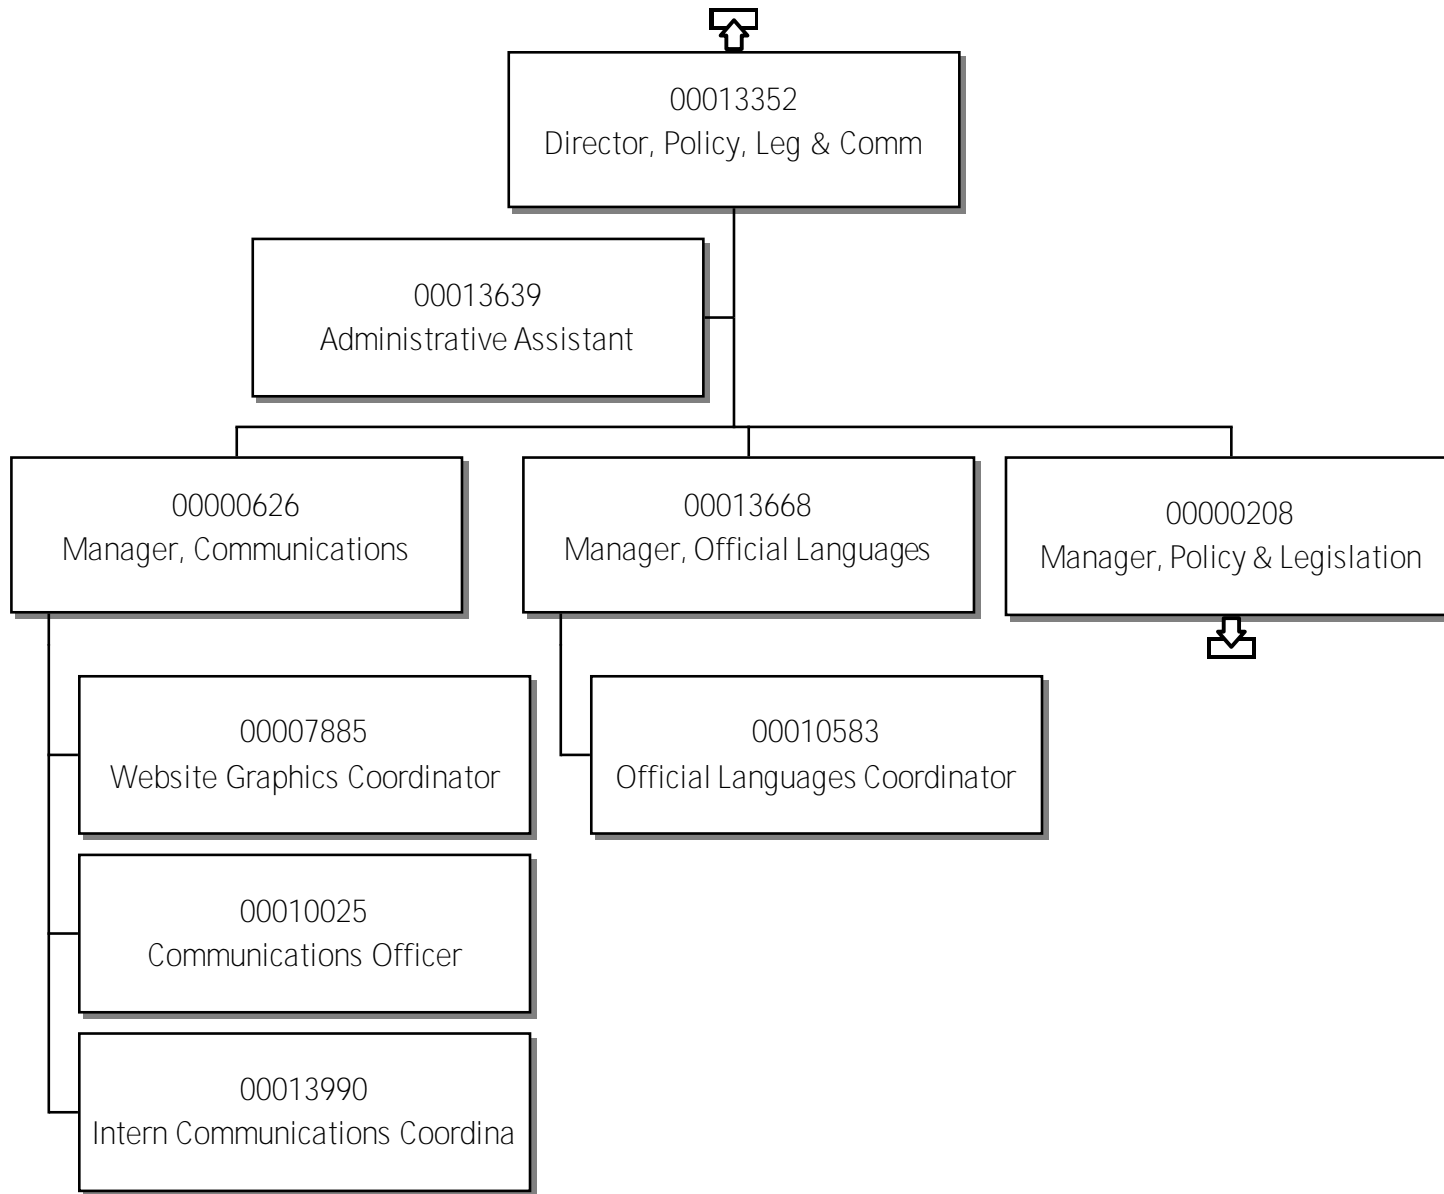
00013352
Director, Policy, Leg & Comm

00013639
Administrative Assistant

00000626
Manager, Communications

00013668
Manager, Official Languages

00000208
Manager, Policy & Legislation

00007885
Website Graphics Coordinator

00010583
Official Languages Coordinator

00010025
Communications Officer

00013990
Intern Communications Coordina